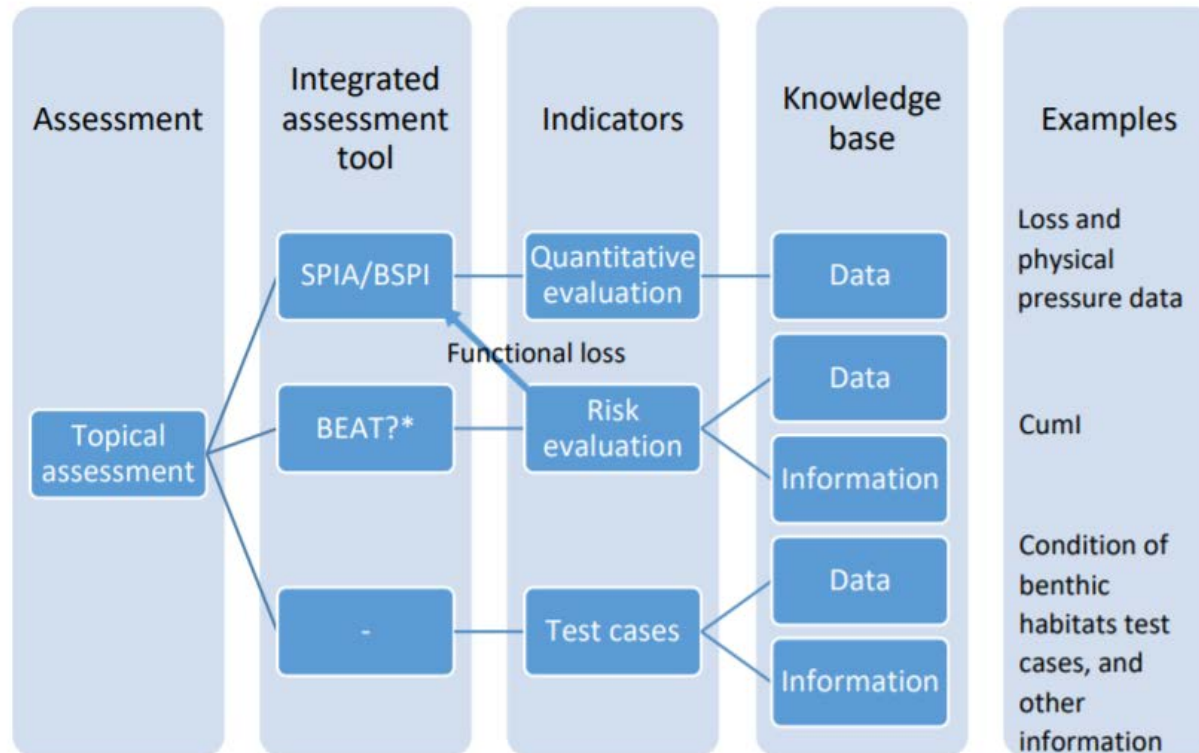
Assessment

Integrated assessment tool

Indicators

Knowledge base

Examples

Topical assessment

SPIA/BSPI

BEAT?*

-

Quantitative evaluation

Functional loss

Risk evaluation

Test cases

Data

Data

Information

Data

Information

Loss and physical pressure data

CumI

Condition of benthic habitats test cases, and other information